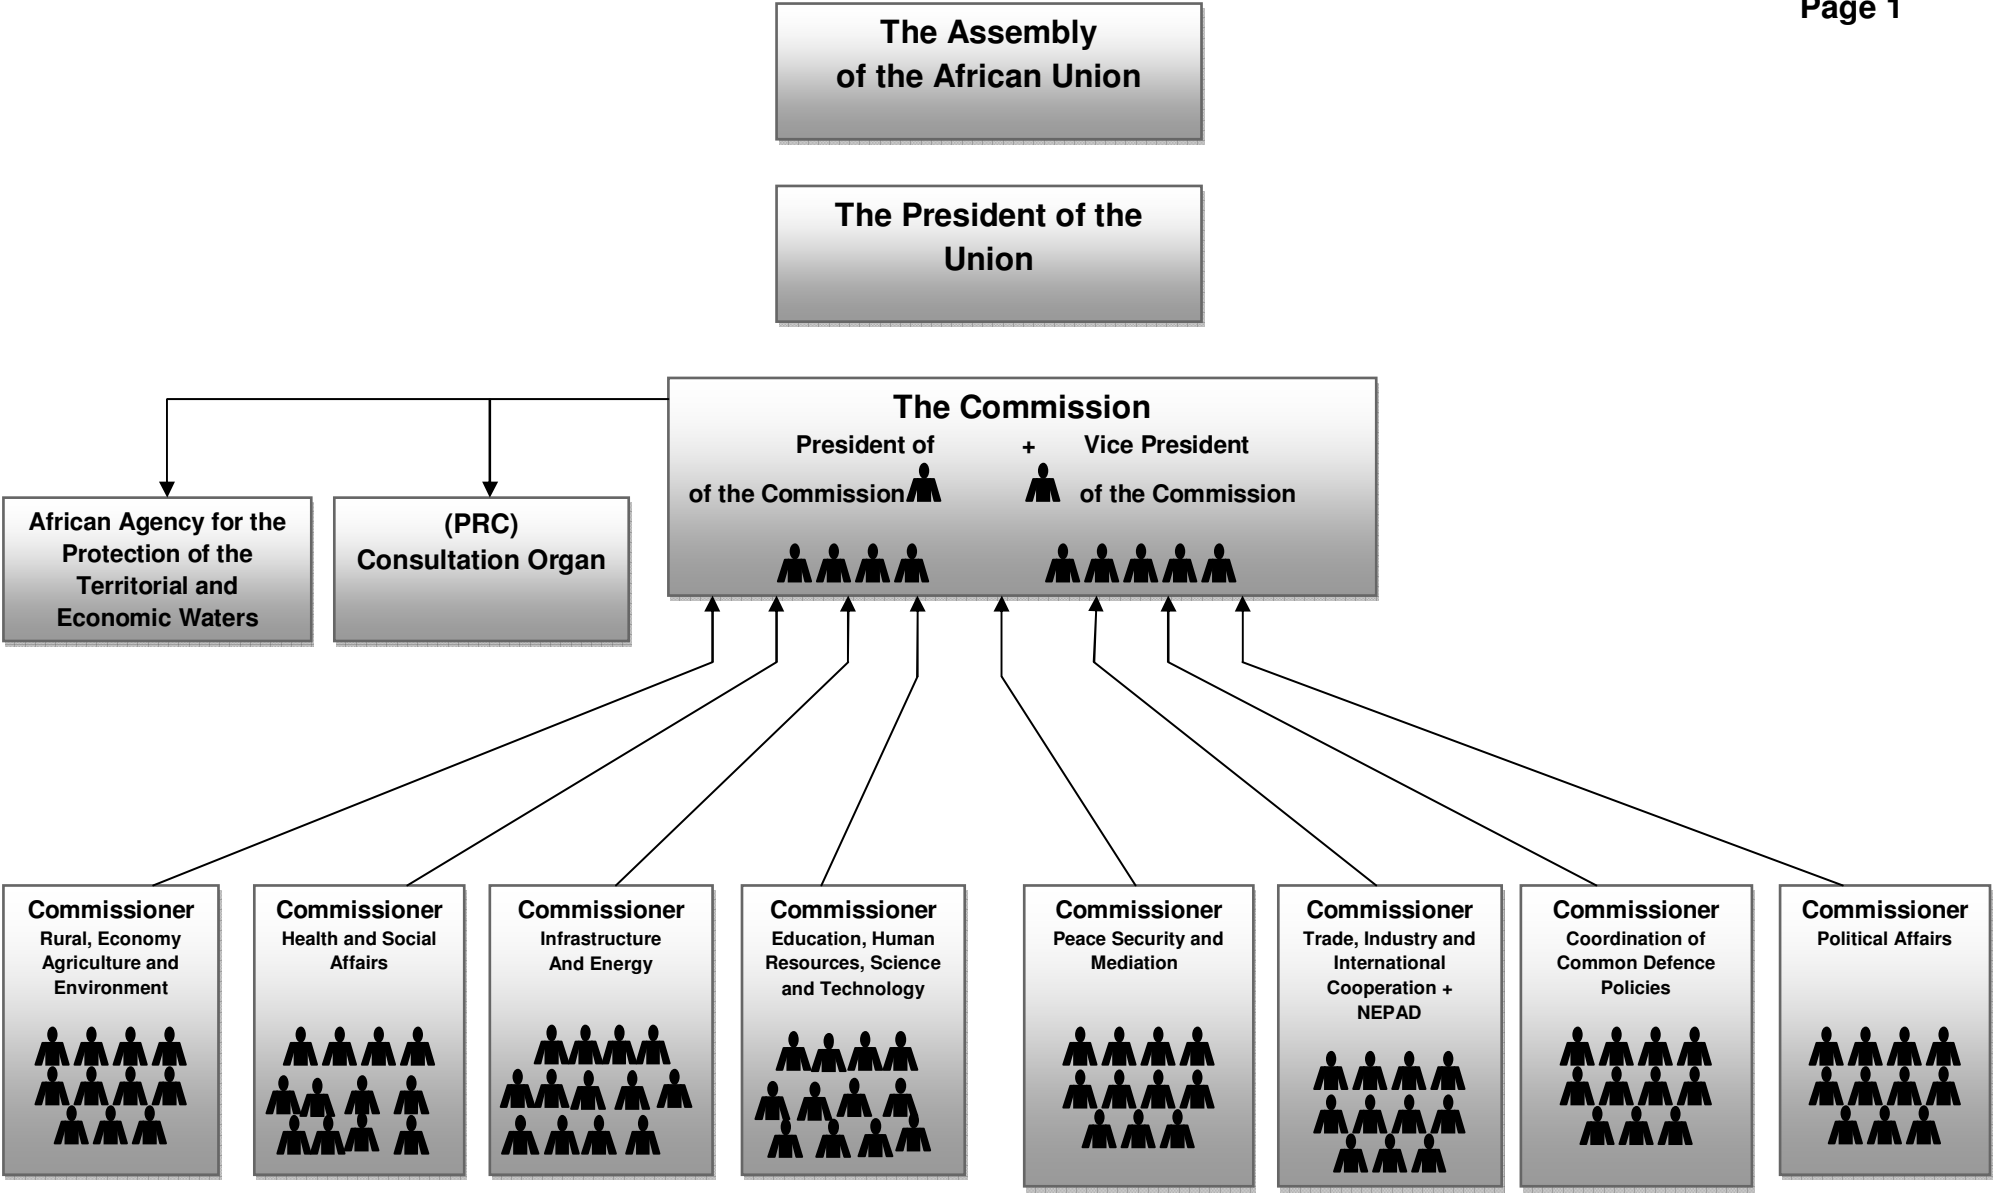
Page 1

The Assembly of the African Union

The President of the Union

The Commission
President of of the Commission + Vice President of the Commission

African Agency for the Protection of the Territorial and Economic Waters

(PRC) Consultation Organ

Commissioner
Rural, Economy Agriculture and Environment

Commissioner
Health and Social Affairs

Commissioner
Infrastructure And Energy

Commissioner
Education, Human Resources, Science and Technology

Commissioner
Peace Security and Mediation

Commissioner
Trade, Industry and International Cooperation + NEPAD

Commissioner
Coordination of Common Defence Policies

Commissioner
Political Affairs